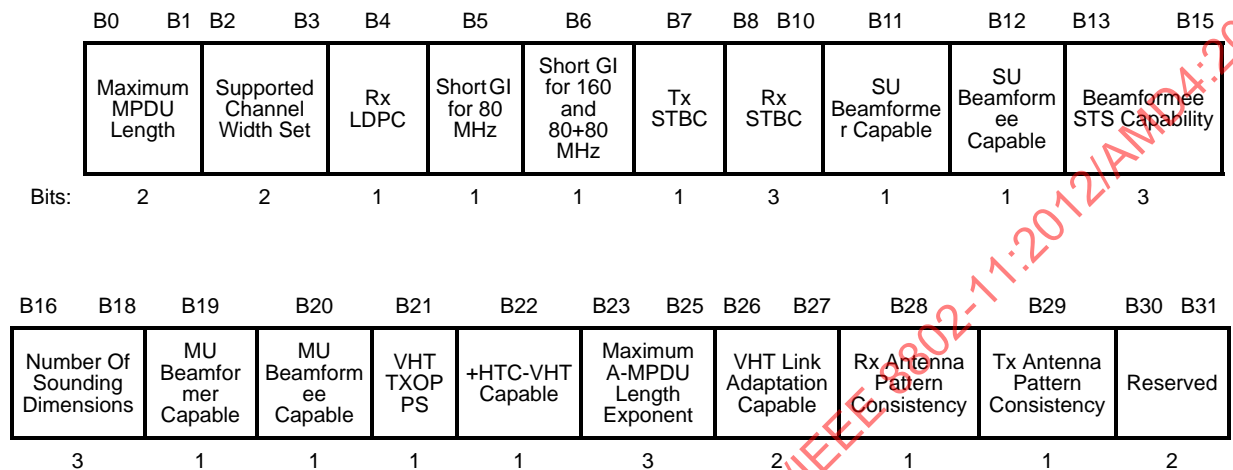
| | B0 B1 | B2 B3 | B4 | B5 | B6 | B7 | B8 B10 | B11 | B12 | B13 B15 |
|---|---|---|---|---|---|---|---|---|---|---|
| | Maximum MPDU Length | Supported Channel Width Set | Rx LDPC | Short GI for 80 MHz | Short GI for 160 and 80+80 MHz | Tx STBC | Rx STBC | SU Beamformer Capable | SU Beamformee Capable | Beamformee STS Capability |
| Bits: | 2 | 2 | 1 | 1 | 1 | 1 | 3 | 1 | 1 | 3 |

| B16 B18 | B19 | B20 | B21 | B22 | B23 B25 | B26 B27 | B28 | B29 | B30 B31 |
|---|---|---|---|---|---|---|---|---|---|
| Number Of Sounding Dimensions | MU Beamformer Capable | MU Beamformee Capable | VHT TXOP PS | +HTC-VHT Capable | Maximum A-MPDU Length Exponent | VHT Link Adaptation Capable | Rx Antenna Pattern Consistency | Tx Antenna Pattern Consistency | Reserved |
| 3 | 1 | 1 | 1 | 1 | 3 | 2 | 1 | 1 | 2 |

IEEE 802-11:2012/AMD4:2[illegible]